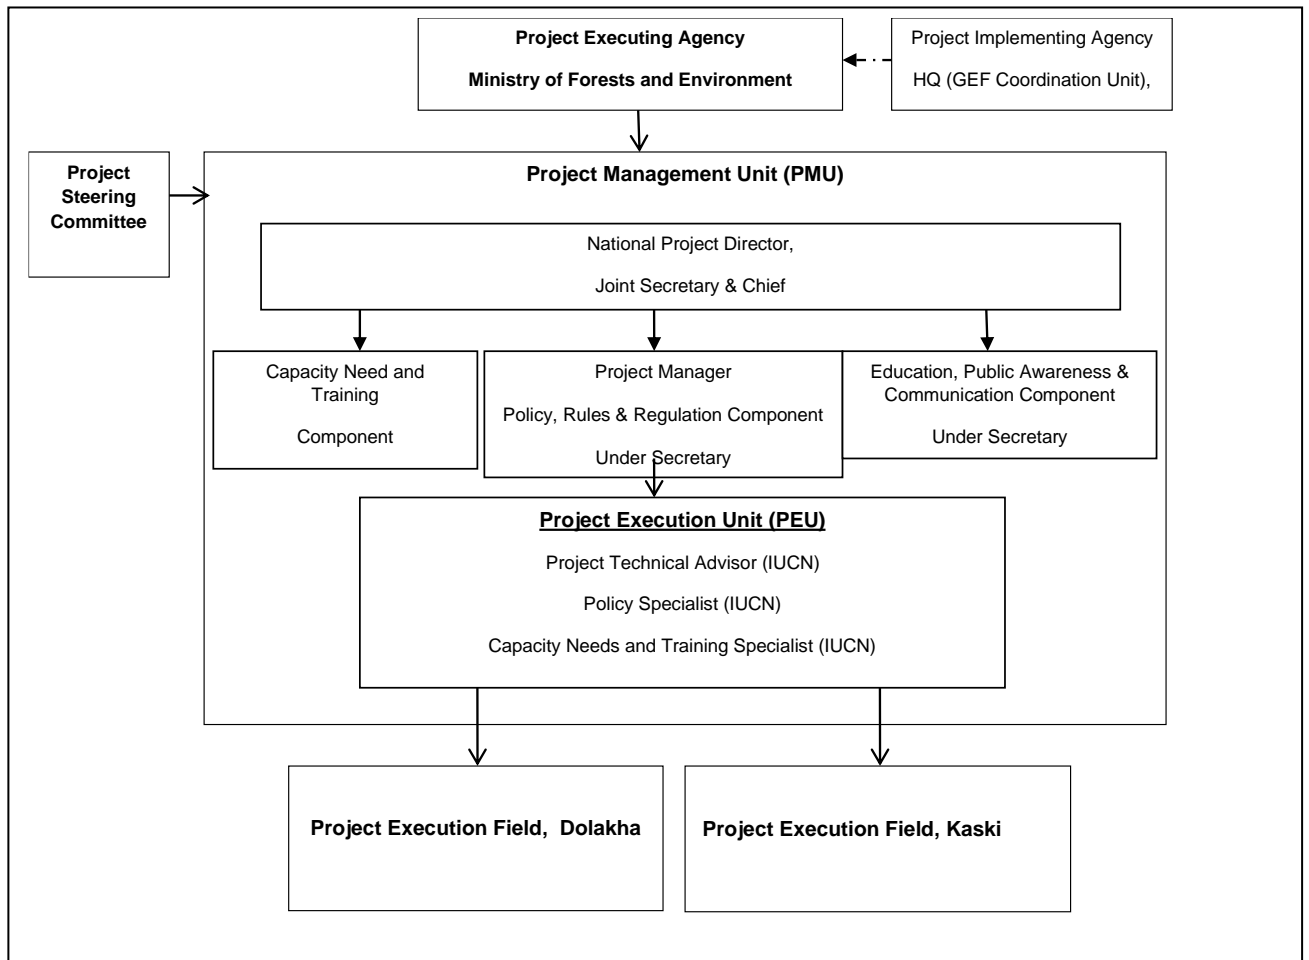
Project Executing Agency

Ministry of Forests and Environment

Project Implementing Agency

HQ (GEF Coordination Unit),

Project Steering Committee

Project Management Unit (PMU)

National Project Director,

Joint Secretary & Chief

Capacity Need and Training

Component

Project Manager

Policy, Rules & Regulation Component

Under Secretary

Education, Public Awareness & Communication Component

Under Secretary

Project Execution Unit (PEU)

Project Technical Advisor (IUCN)

Policy Specialist (IUCN)

Capacity Needs and Training Specialist (IUCN)

Project Execution Field, Dolakha

Project Execution Field, Kaski